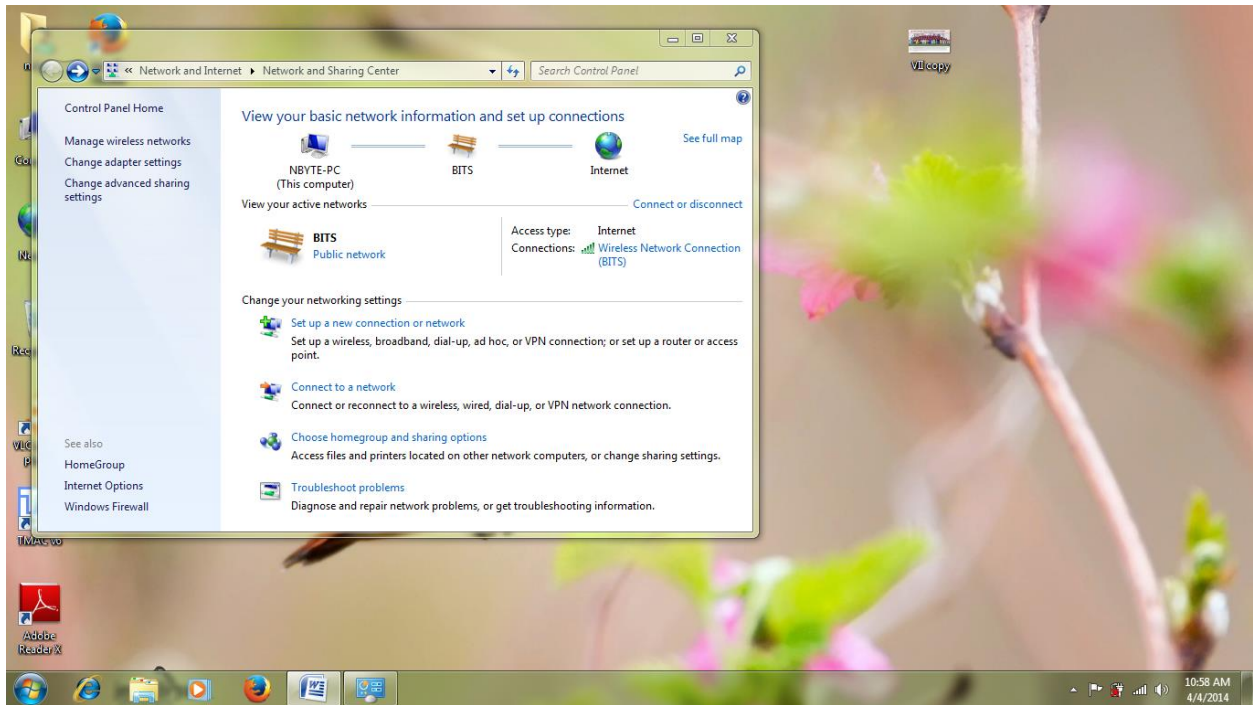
« Network and Internet ▸ Network and Sharing Center

Search Control Panel

Control Panel Home

Manage wireless networks

Change adapter settings

Change advanced sharing settings

See also

HomeGroup

Internet Options

Windows Firewall

View your basic network information and set up connections

See full map

NBYTE-PC
(This computer)

BITS

Internet

View your active networks

Connect or disconnect

BITS
Public network

Access type: Internet

Connections: Wireless Network Connection (BITS)

Change your networking settings

Set up a new connection or network
Set up a wireless, broadband, dial-up, ad hoc, or VPN connection; or set up a router or access point.

Connect to a network
Connect or reconnect to a wireless, wired, dial-up, or VPN network connection.

Choose homegroup and sharing options
Access files and printers located on other network computers, or change sharing settings.

Troubleshoot problems
Diagnose and repair network problems, or get troubleshooting information.

VII copy

Co

Ne

Rec

VLC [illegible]

TMAC vo

Adobe Reader X

10:58 AM
4/4/2014